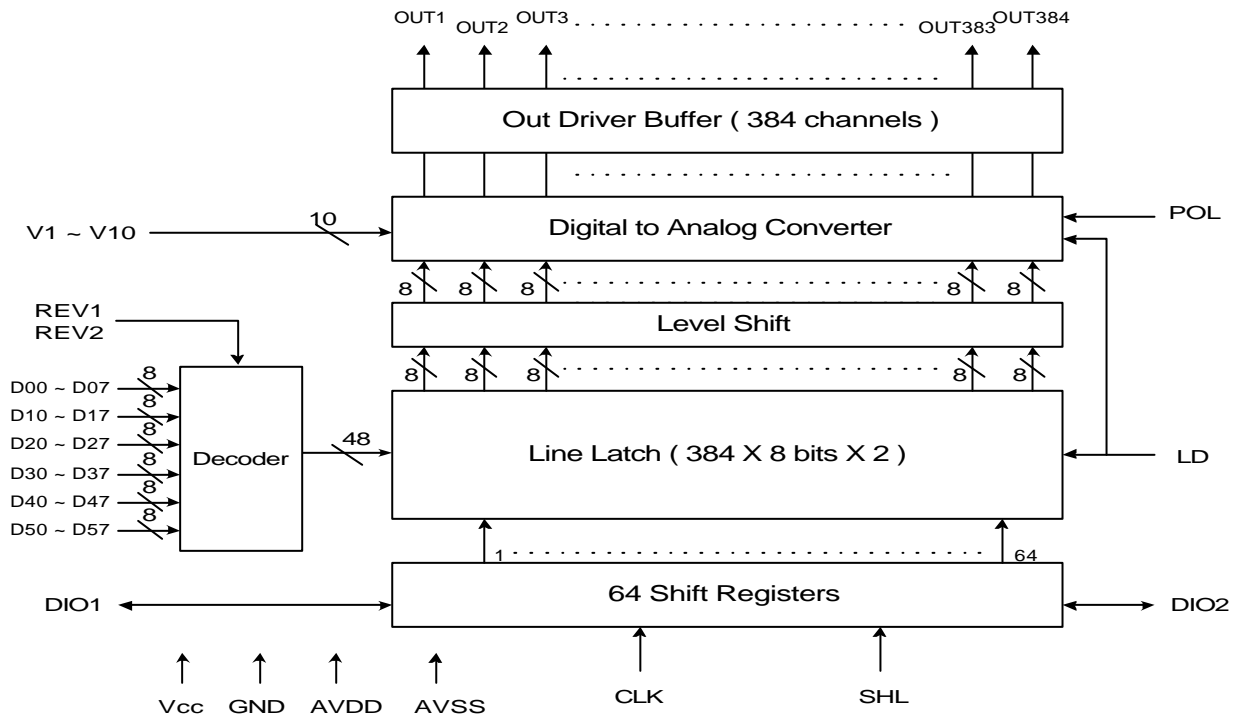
OUT1 OUT2 OUT3 OUT383 OUT384

Out Driver Buffer ( 384 channels )

V1 ~ V10
10
Digital to Analog Converter
POL

8 8 8 8 8
Level Shift
8 8 8 8 8

REV1
REV2

D00 ~ D07
D10 ~ D17
D20 ~ D27
D30 ~ D37
D40 ~ D47
D50 ~ D57
8
8
8
8
8
8
Decoder
48
Line Latch ( 384 X 8 bits X 2 )
LD

1
64
DIO1
64 Shift Registers
DIO2

Vcc GND AVDD AVSS CLK SHL